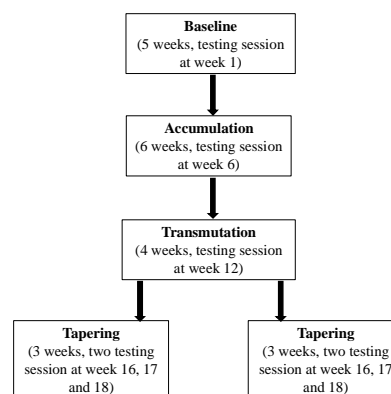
Baseline
(5 weeks, testing session at week 1)

Accumulation
(6 weeks, testing session at week 6)

Transmutation
(4 weeks, testing session at week 12)

Tapering
(3 weeks, two testing session at week 16, 17 and 18)

Tapering
(3 weeks, two testing session at week 16, 17 and 18)